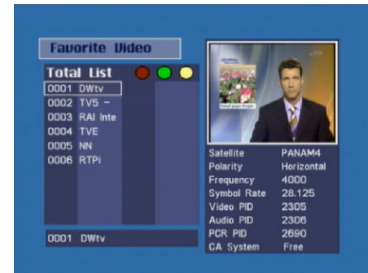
Favorite Video

Total List

0001 DWtv
0002 TV5 –
0003 RAI Inte
0004 TVE
0005 NN
0006 RTPi

0001 DWtv

| | |
|---|---|
| Satellite | PANAM4 |
| Polarity | Horizontal |
| Frequency | 4000 |
| Symbol Rate | 28.125 |
| Video PID | 2305 |
| Audio PID | 2306 |
| PCR PID | 2690 |
| CA System | Free |